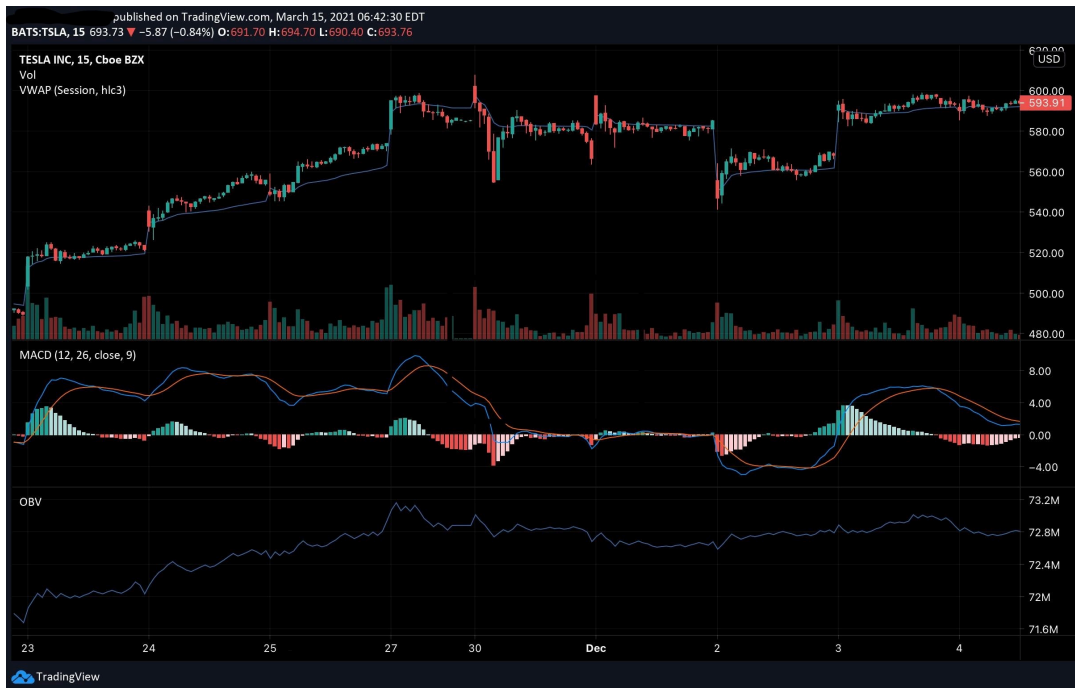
published on TradingView.com, March 15, 2021 06:42:30 EDT
BATS:TSLA, 15 693.73 ▼ −5.87 (−0.84%) O:691.70 H:694.70 L:690.40 C:693.76

TESLA INC, 15, Cboe BZX
Vol
VWAP (Session, hlc3)

USD
620.00
600.00
593.91
580.00
560.00
540.00
520.00
500.00
480.00

MACD (12, 26, close, 9)
8.00
4.00
0.00
−4.00

OBV
73.2M
72.8M
72.4M
72M
71.6M

23 24 25 27 30 Dec 2 3 4

TradingView